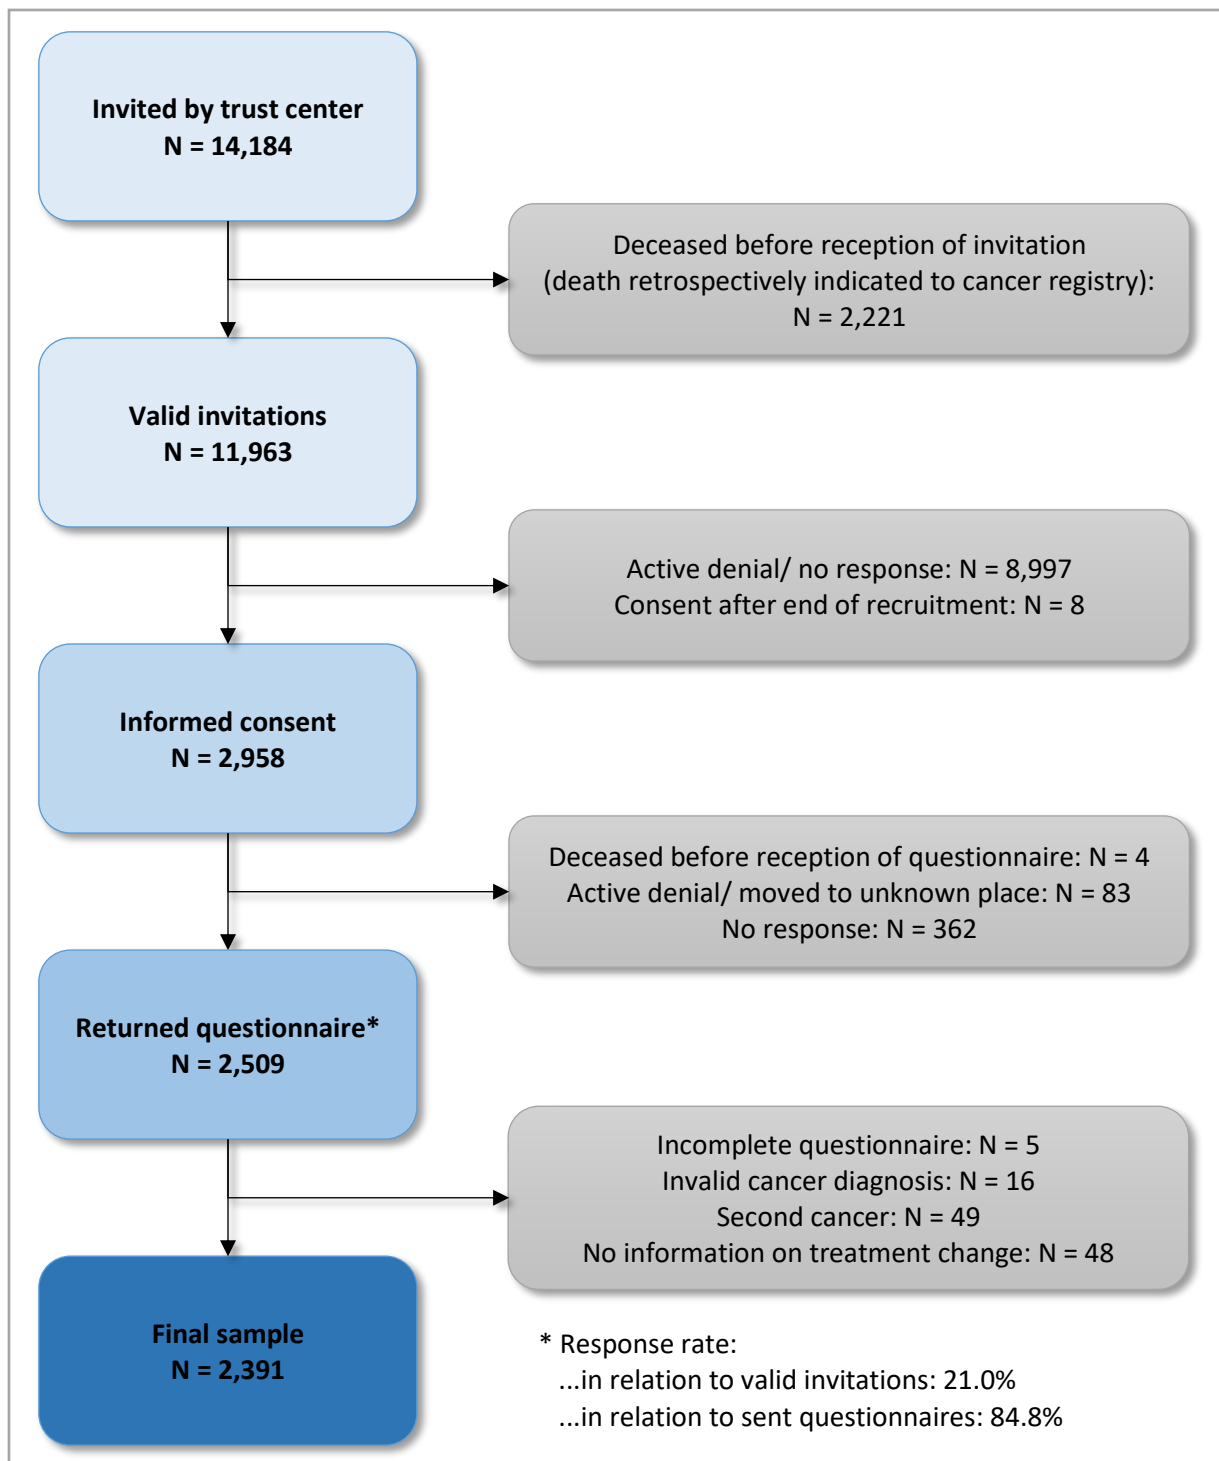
Invited by trust center
N = 14,184

Deceased before reception of invitation
(death retrospectively indicated to cancer registry):
N = 2,221

Valid invitations
N = 11,963

Active denial/ no response: N = 8,997
Consent after end of recruitment: N = 8

Informed consent
N = 2,958

Deceased before reception of questionnaire: N = 4
Active denial/ moved to unknown place: N = 83
No response: N = 362

Returned questionnaire*
N = 2,509

Incomplete questionnaire: N = 5
Invalid cancer diagnosis: N = 16
Second cancer: N = 49
No information on treatment change: N = 48

Final sample
N = 2,391

* Response rate:
...in relation to valid invitations: 21.0%
...in relation to sent questionnaires: 84.8%